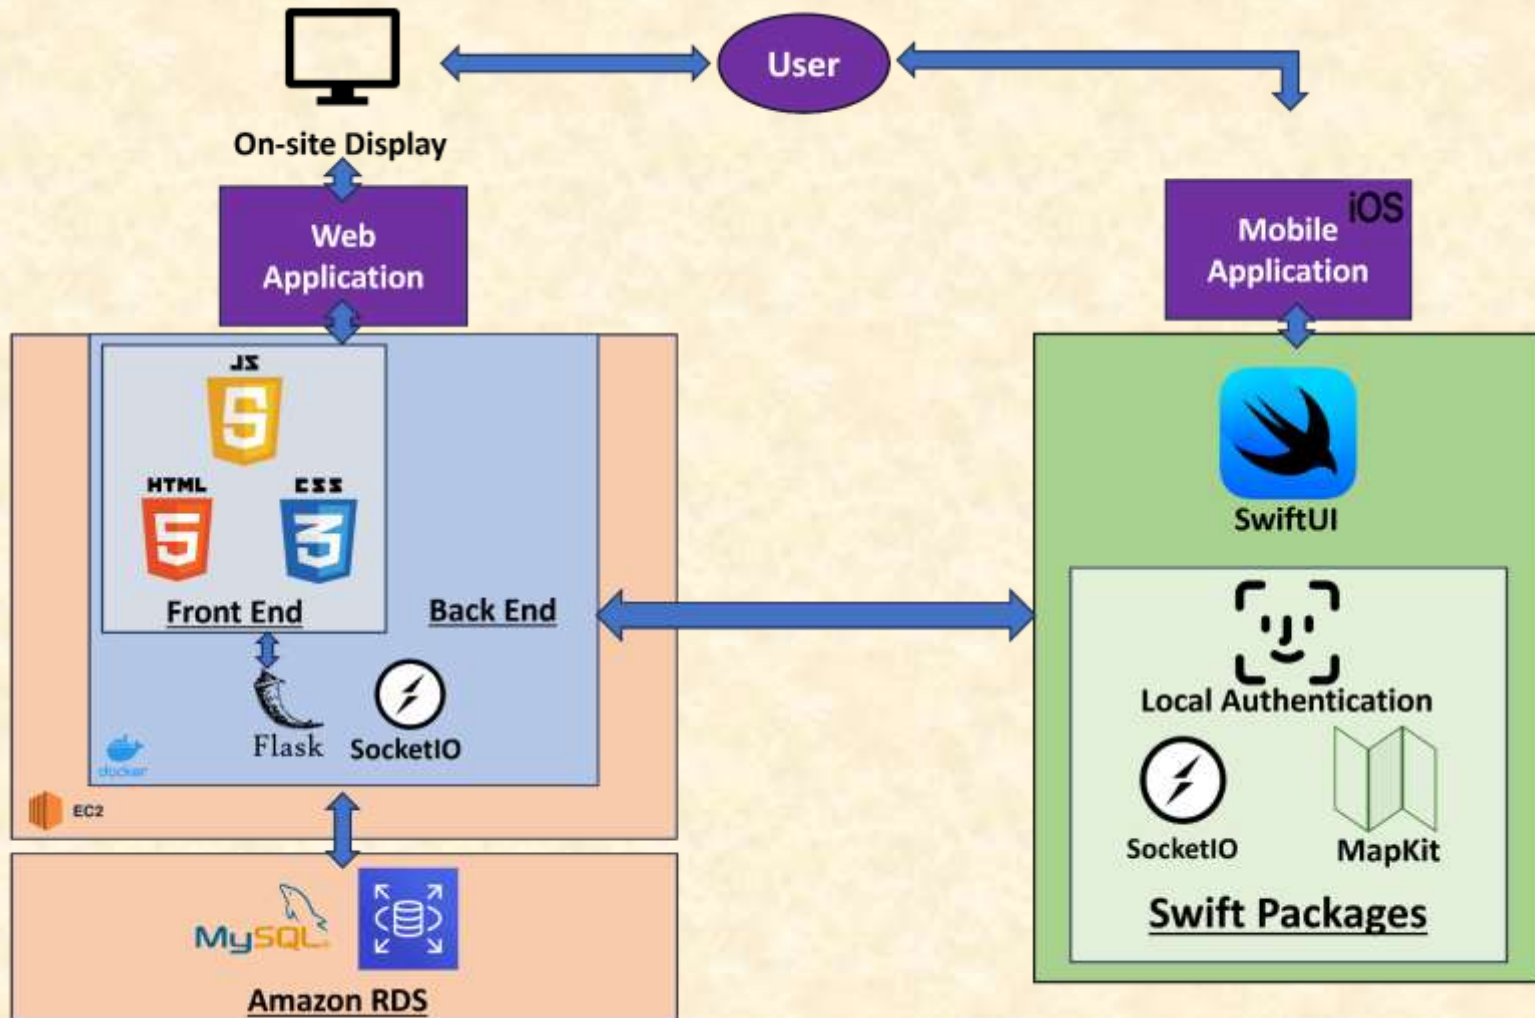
User

On-site Display

Web Application

JS

HTML

CSS

Front End

Back End

Flask

SocketIO

docker

EC2

MySQL

Amazon RDS

Mobile Application

iOS

SwiftUI

Local Authentication

SocketIO

MapKit

Swift Packages